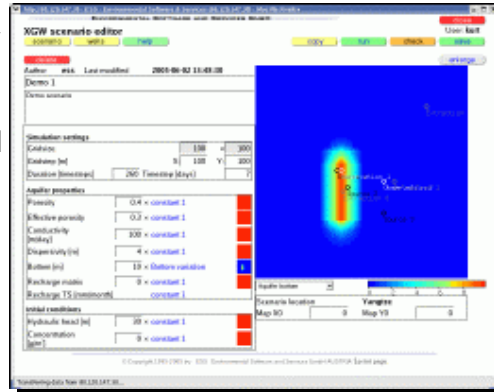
XGW scenario editor

scenario wells help

copy run check save

close

User: karl

enlarge

Author esa Last modified 2001-06-02 13:40:38

Demo 1

Demo scenario

Simulation settings

| Gridsize | | 100 | x | 100 |
|---|---|---|---|---|
| Gridsize [m] | X: | 100 | Y: | 100 |
| Duration [timesteps] | 260 | Timestep [days] | | 7 |

Aquifer properties

| Porosity | 0.4 × constant 1 |
|---|---|
| Effective porosity | 0.2 × constant 1 |
| Conductivity [m/day] | 100 × constant 1 |
| Dispersivity [m] | 4 × constant 1 |
| Bottom [m] | 10 × Bottom variation |
| Recharge modes | 0 × constant 1 |
| Recharge TS [mm/month] | constant 1 |

Initial conditions

| Hydraulic head [m] | 20 × constant 1 |
|---|---|
| Concentration [g/m] | 0 × constant 1 |

Aquifer bottom

Scenario location Yangtze

Map X0 0 Map Y0 0

© Copyright 1999-2001 by ESS Environmental Software and Services GmbH AUSTRIA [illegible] page

Transferring data from 80.120.147.30...